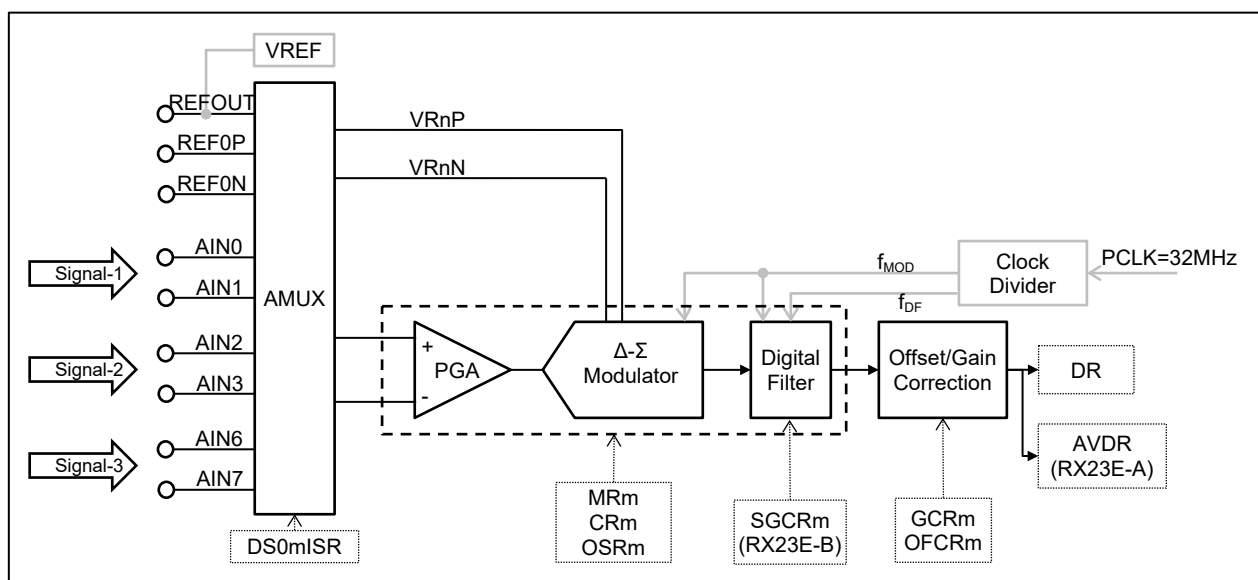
VREF
REFOUT
REF0P
REF0N
AIN0
Signal-1
AIN1
AMUX
AIN2
Signal-2
AIN3
AIN6
Signal-3
AIN7
DS0mISR
VRnP
VRnN
+
-
PGA
Δ-Σ Modulator
MRm
CRm
OSRm
$f_{MOD}$
$f_{DF}$
Clock Divider
PCLK=32MHz
Digital Filter
SGCRm
(RX23E-B)
Offset/Gain Correction
GCRm
OFCRm
DR
AVDR
(RX23E-A)